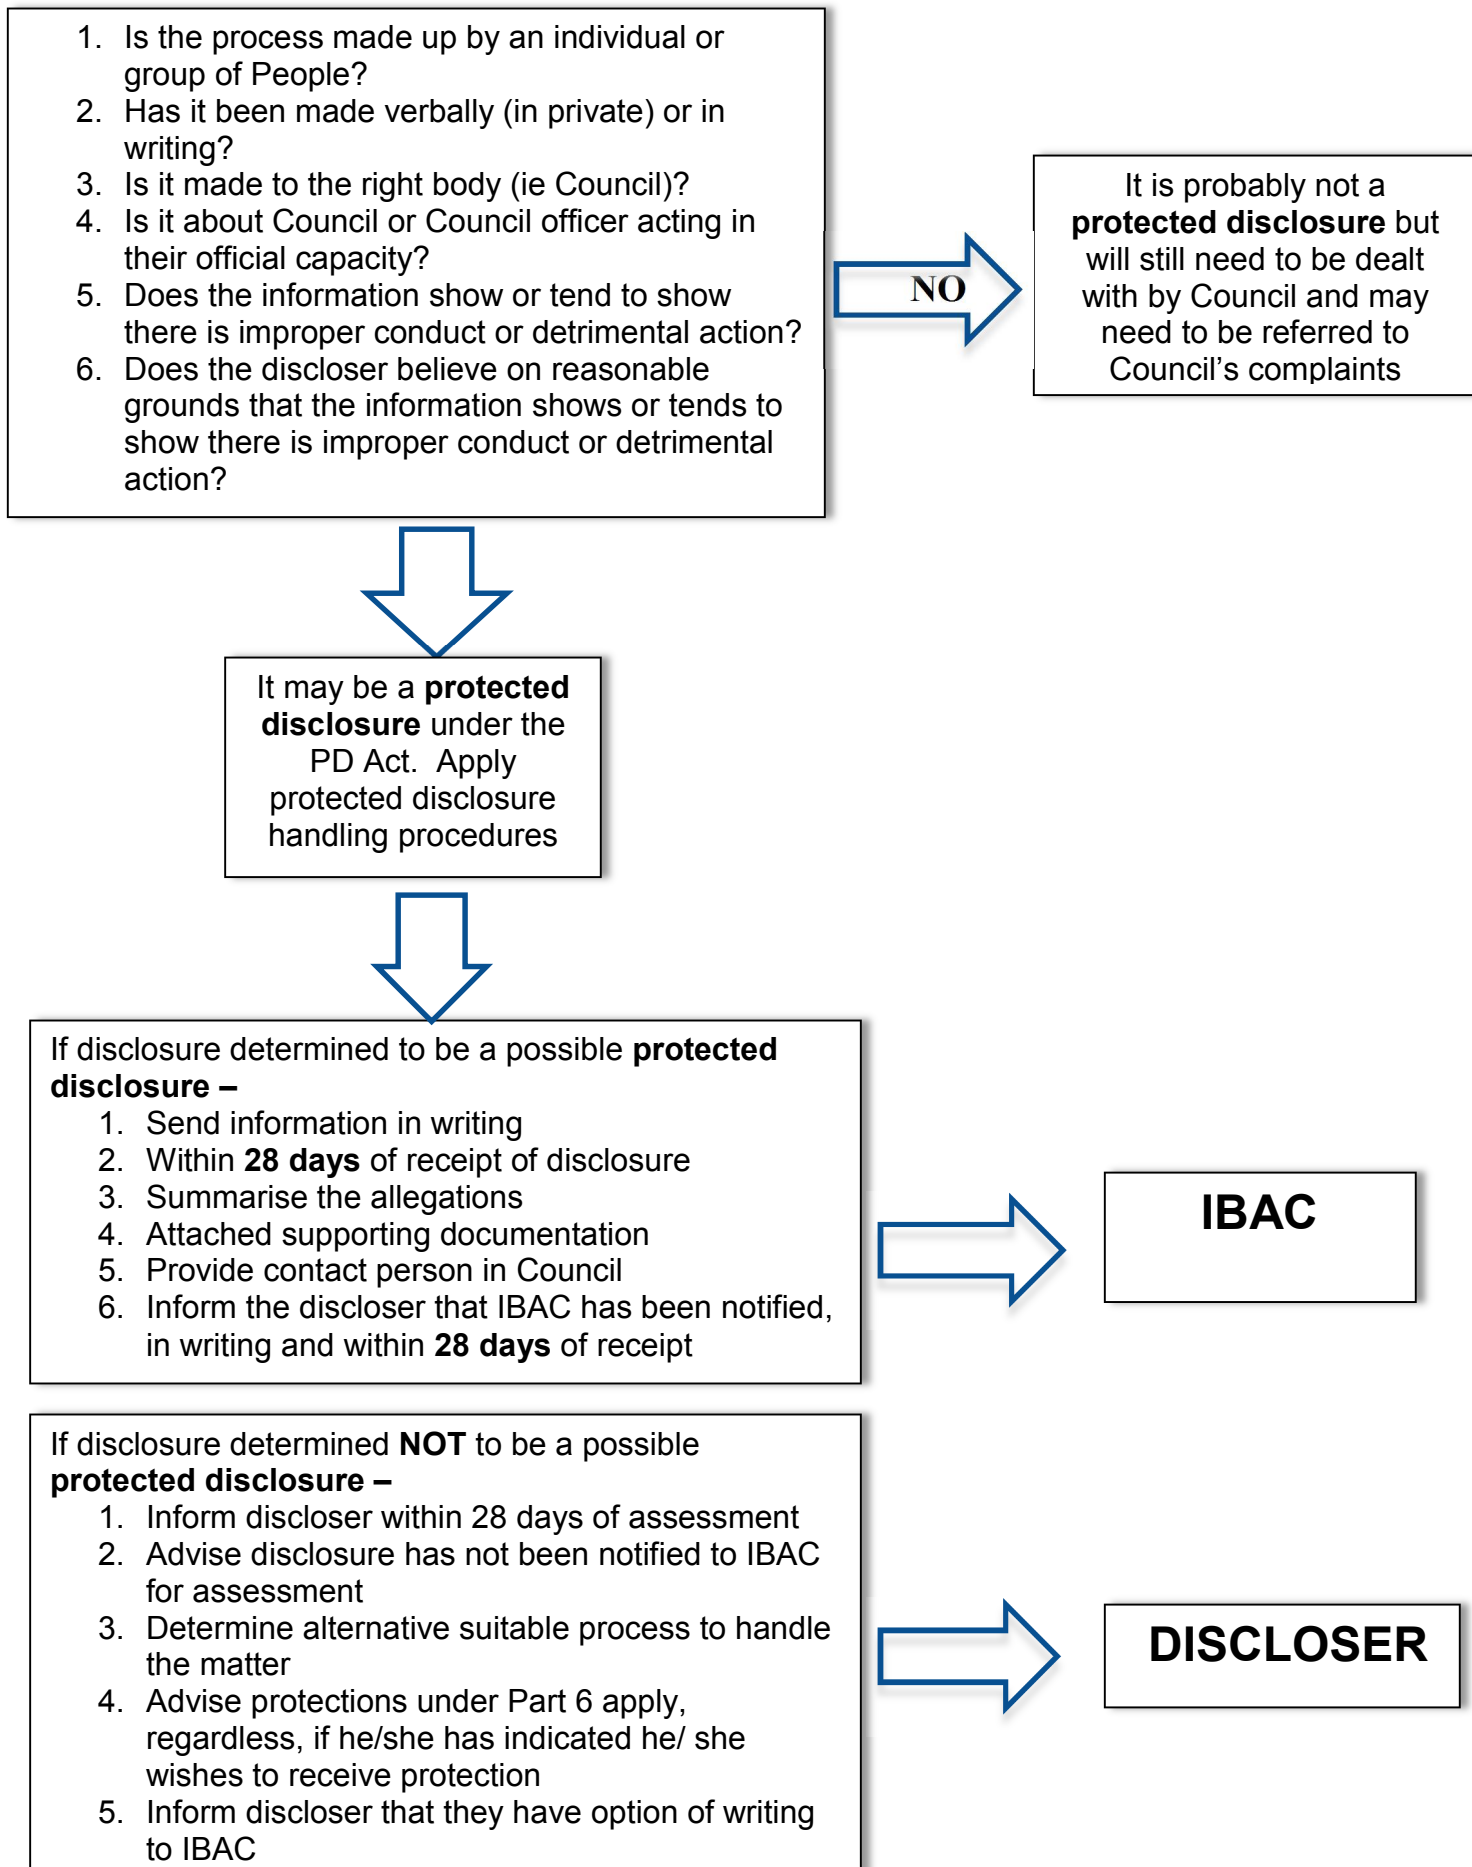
1. Is the process made up by an individual or group of People?
2. Has it been made verbally (in private) or in writing?
3. Is it made to the right body (ie Council)?
4. Is it about Council or Council officer acting in their official capacity?
5. Does the information show or tend to show there is improper conduct or detrimental action?
6. Does the discloser believe on reasonable grounds that the information shows or tends to show there is improper conduct or detrimental action?

NO

It is probably not a **protected disclosure** but will still need to be dealt with by Council and may need to be referred to Council's complaints

It may be a **protected disclosure** under the PD Act. Apply protected disclosure handling procedures

If disclosure determined to be a possible **protected disclosure –**
1. Send information in writing
2. Within **28 days** of receipt of disclosure
3. Summarise the allegations
4. Attached supporting documentation
5. Provide contact person in Council
6. Inform the discloser that IBAC has been notified, in writing and within **28 days** of receipt

IBAC

If disclosure determined **NOT** to be a possible **protected disclosure –**
1. Inform discloser within 28 days of assessment
2. Advise disclosure has not been notified to IBAC for assessment
3. Determine alternative suitable process to handle the matter
4. Advise protections under Part 6 apply, regardless, if he/she has indicated he/ she wishes to receive protection
5. Inform discloser that they have option of writing to IBAC

DISCLOSER